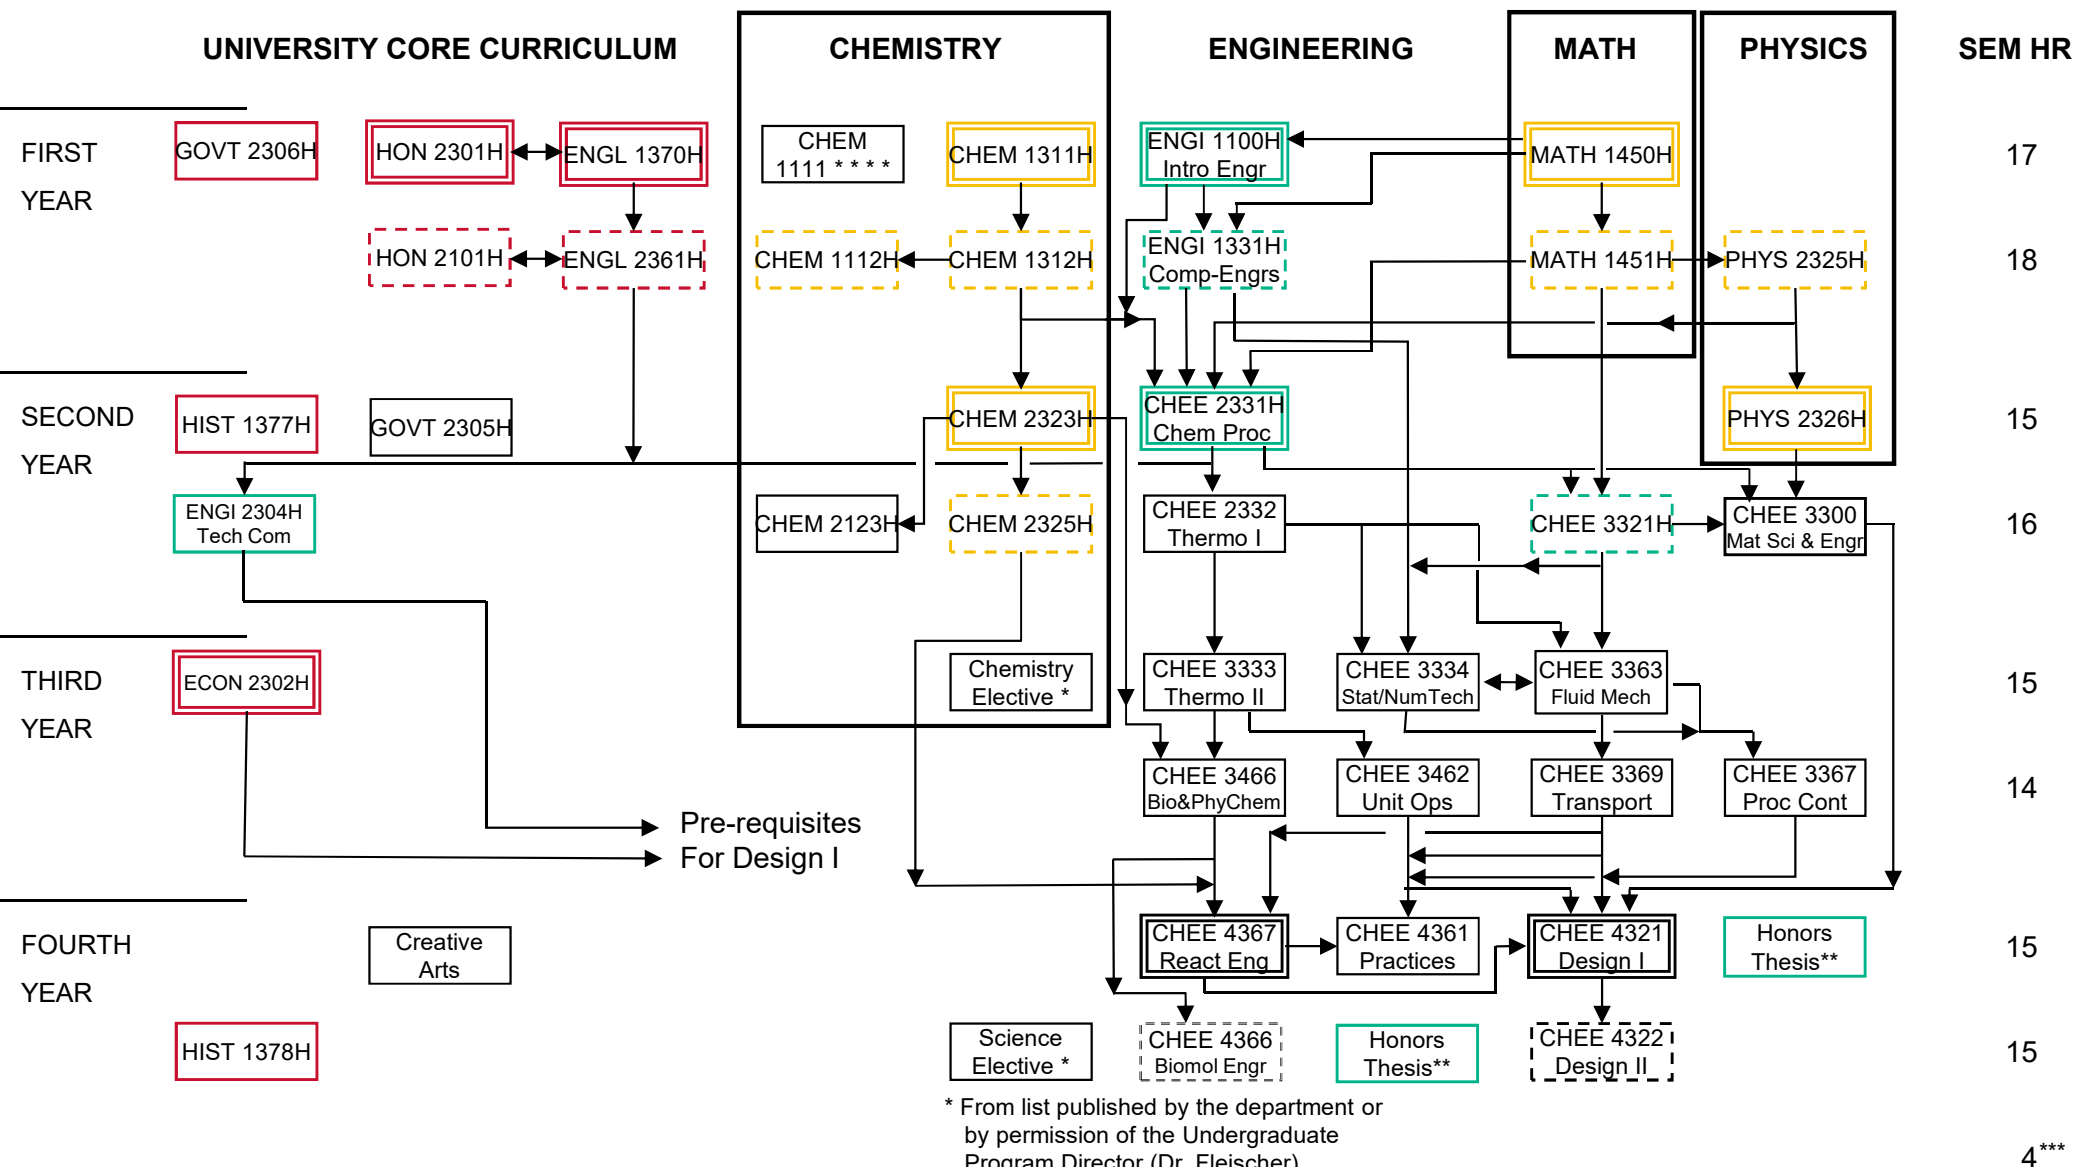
UNIVERSITY CORE CURRICULUM

CHEMISTRY

ENGINEERING

MATH

PHYSICS

SEM HR

FIRST YEAR

GOVT 2306H

HON 2301H

ENGL 1370H

CHEM 1111 * * * *

CHEM 1311H

ENGI 1100H Intro Engr

MATH 1450H

17

HON 2101H

ENGL 2361H

CHEM 1112H

CHEM 1312H

ENGI 1331H Comp-Engrs

MATH 1451H

PHYS 2325H

18

SECOND YEAR

HIST 1377H

GOVT 2305H

CHEM 2323H

CHEE 2331H Chem Proc

PHYS 2326H

15

ENGI 2304H Tech Com

CHEM 2123H

CHEM 2325H

CHEE 2332 Thermo I

CHEE 3321H

CHEE 3300 Mat Sci & Engr

16

THIRD YEAR

ECON 2302H

Chemistry Elective *

CHEE 3333 Thermo II

CHEE 3334 Stat/NumTech

CHEE 3363 Fluid Mech

15

CHEE 3466 Bio&PhyChem

CHEE 3462 Unit Ops

CHEE 3369 Transport

CHEE 3367 Proc Cont

14

Pre-requisites For Design I

FOURTH YEAR

Creative Arts

CHEE 4367 React Eng

CHEE 4361 Practices

CHEE 4321 Design I

Honors Thesis**

15

HIST 1378H

Science Elective *

CHEE 4366 Biomol Engr

Honors Thesis**

CHEE 4322 Design II

15

* From list published by the department or by permission of the Undergraduate Program Director (Dr. Fleischer)

4***